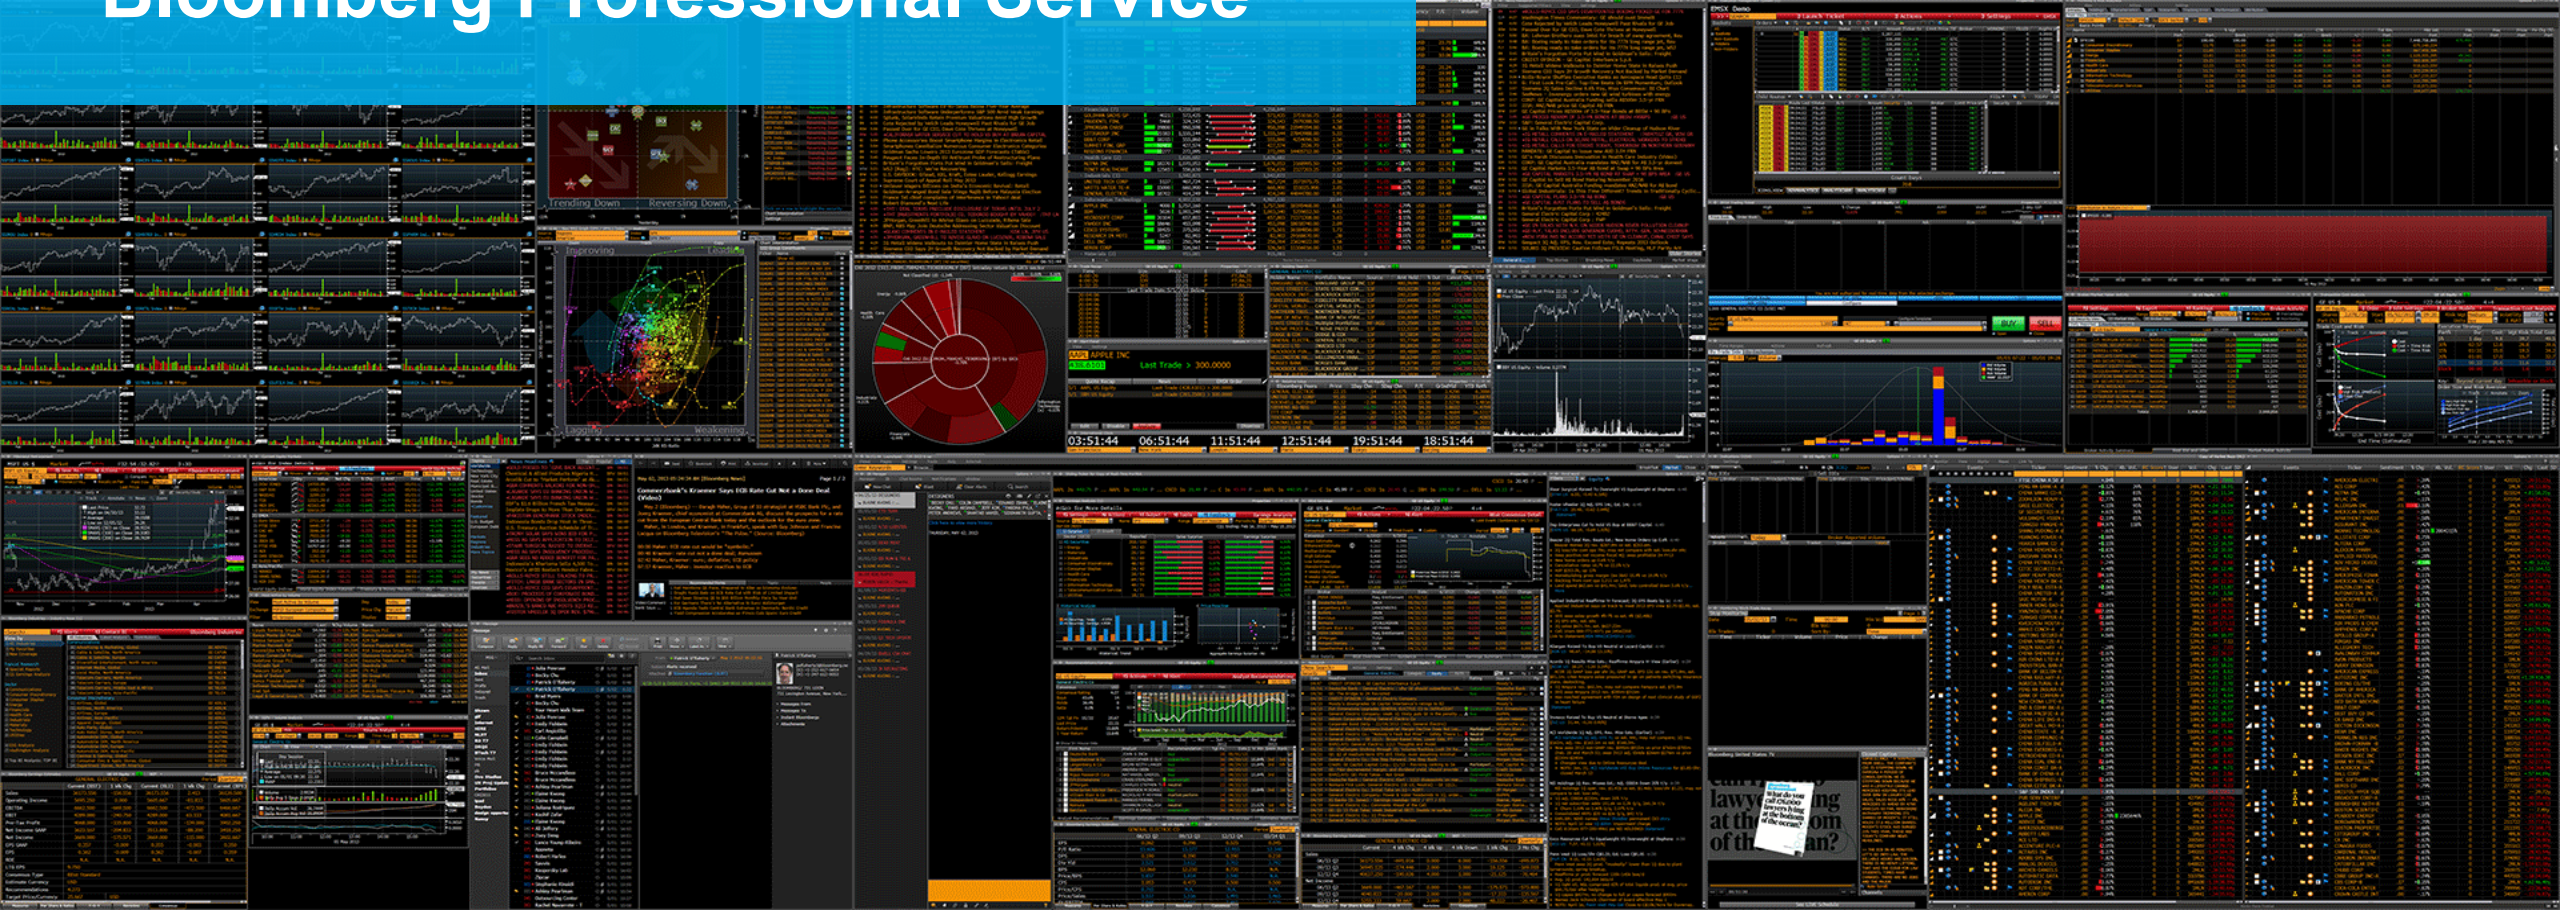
Bloomberg Professional Service

Trending Down
Reversing Down
Improving
Lagging
Weakening
AAPL APPLE INC
Last Trade > 300.0000
03:51:44
06:51:44
11:51:44
12:51:44
19:51:44
18:51:44
BUY
SELL
Commerzbank's Kraemer Says ECB Rate Cut Not a Done Deal
lawy
at th
of th
ing
om
an?